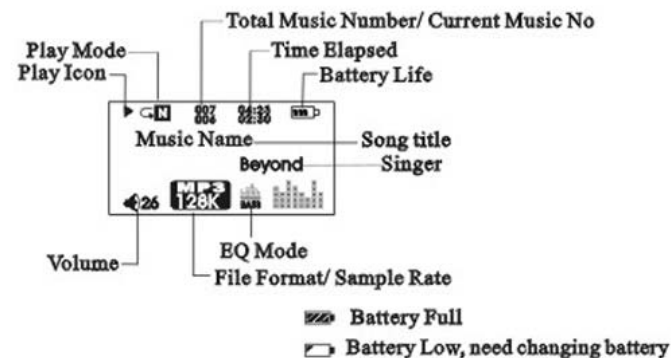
Total Music Number/ Current Music No
Play Mode
Time Elapsed
Play Icon
Battery Life
N 007 006 04:23 02:30
Music Name
Song title
Beyond
Singer
26 MP3 128K BASS
EQ Mode
Volume
File Format/ Sample Rate
Battery Full
Battery Low, need changing battery